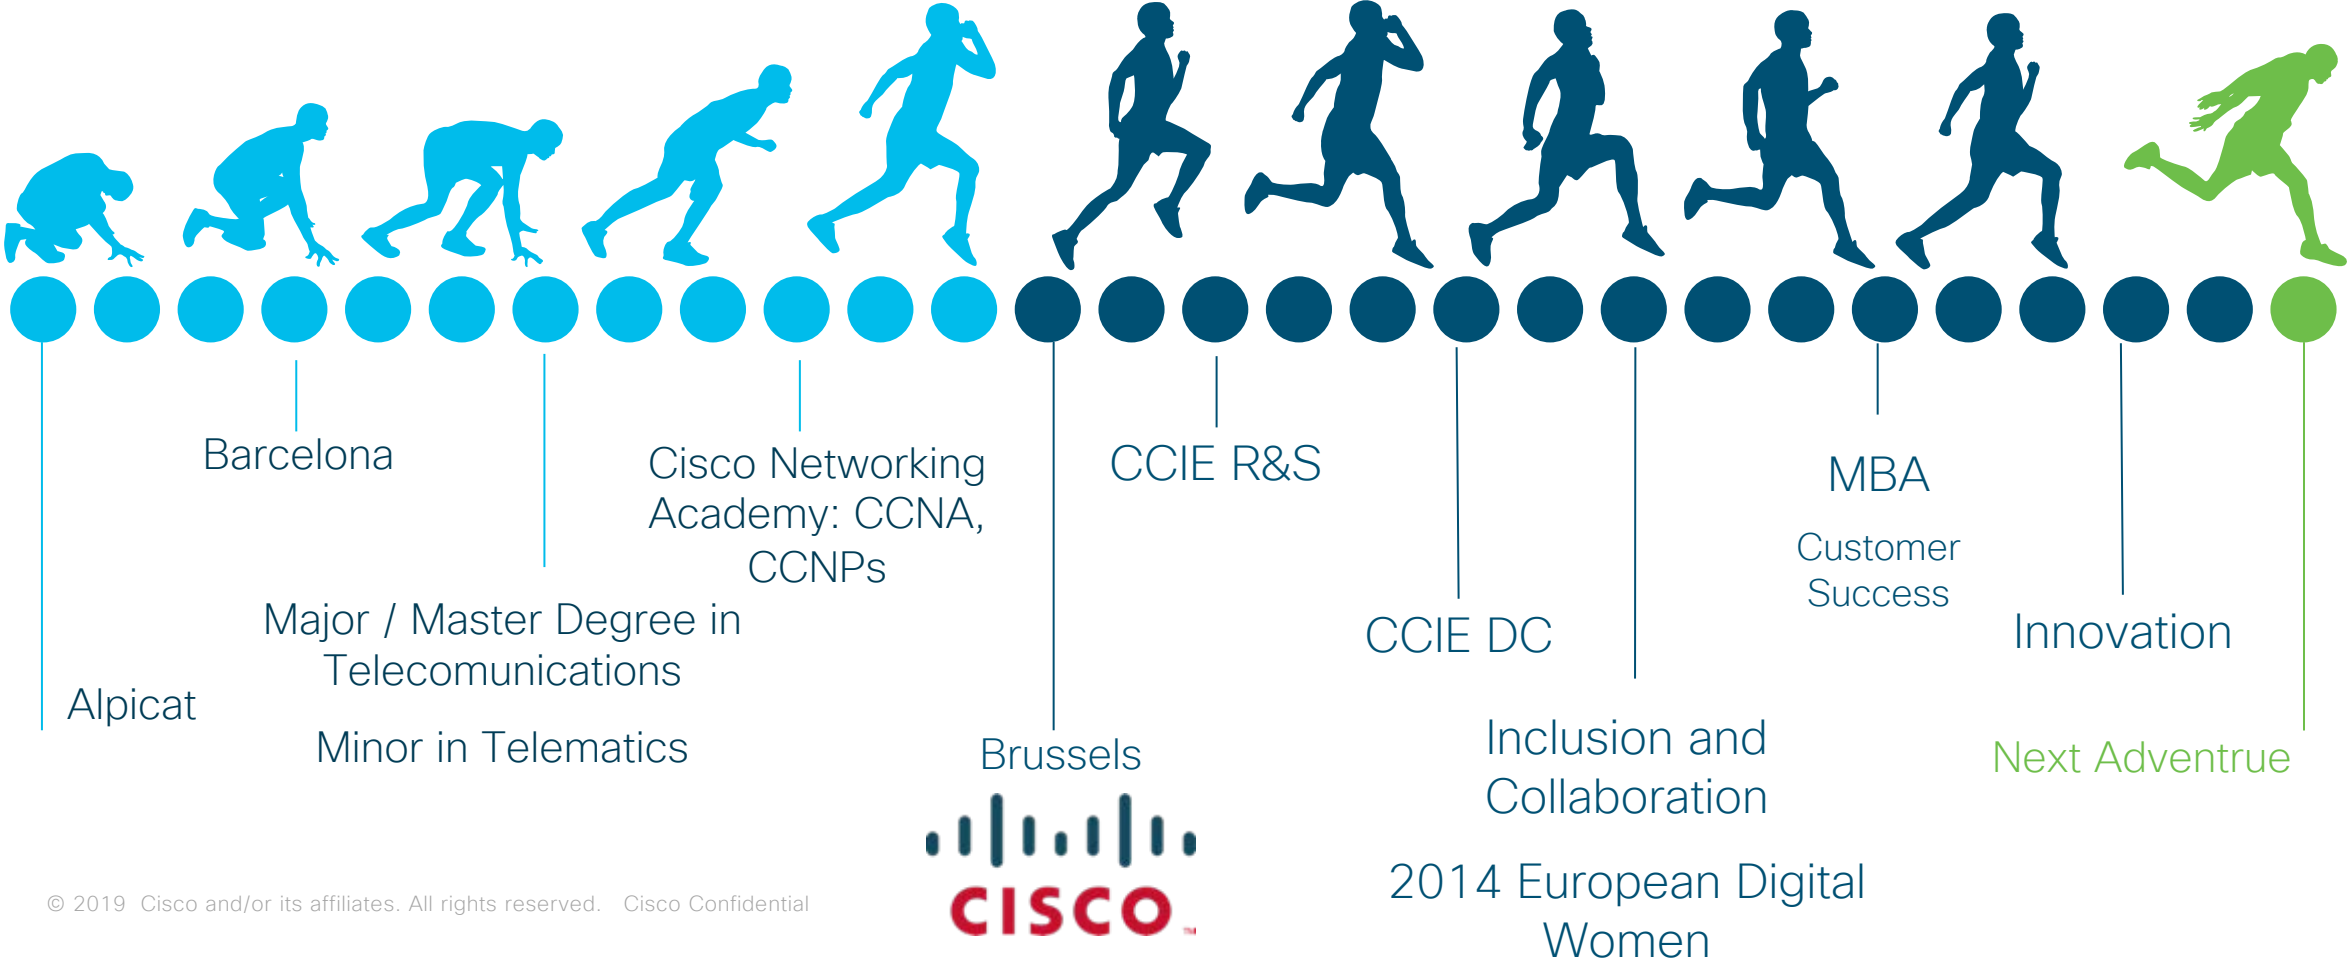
Barcelona

Cisco Networking Academy: CCNA, CCNPs

CCIE R&S

MBA

Customer Success

Major / Master Degree in Telecomunications

Minor in Telematics

Alpicat

CCIE DC

Innovation

Brussels

Inclusion and Collaboration

2014 European Digital Women

Next Adventrue

CISCO

© 2019 Cisco and/or its affiliates. All rights reserved. Cisco Confidential